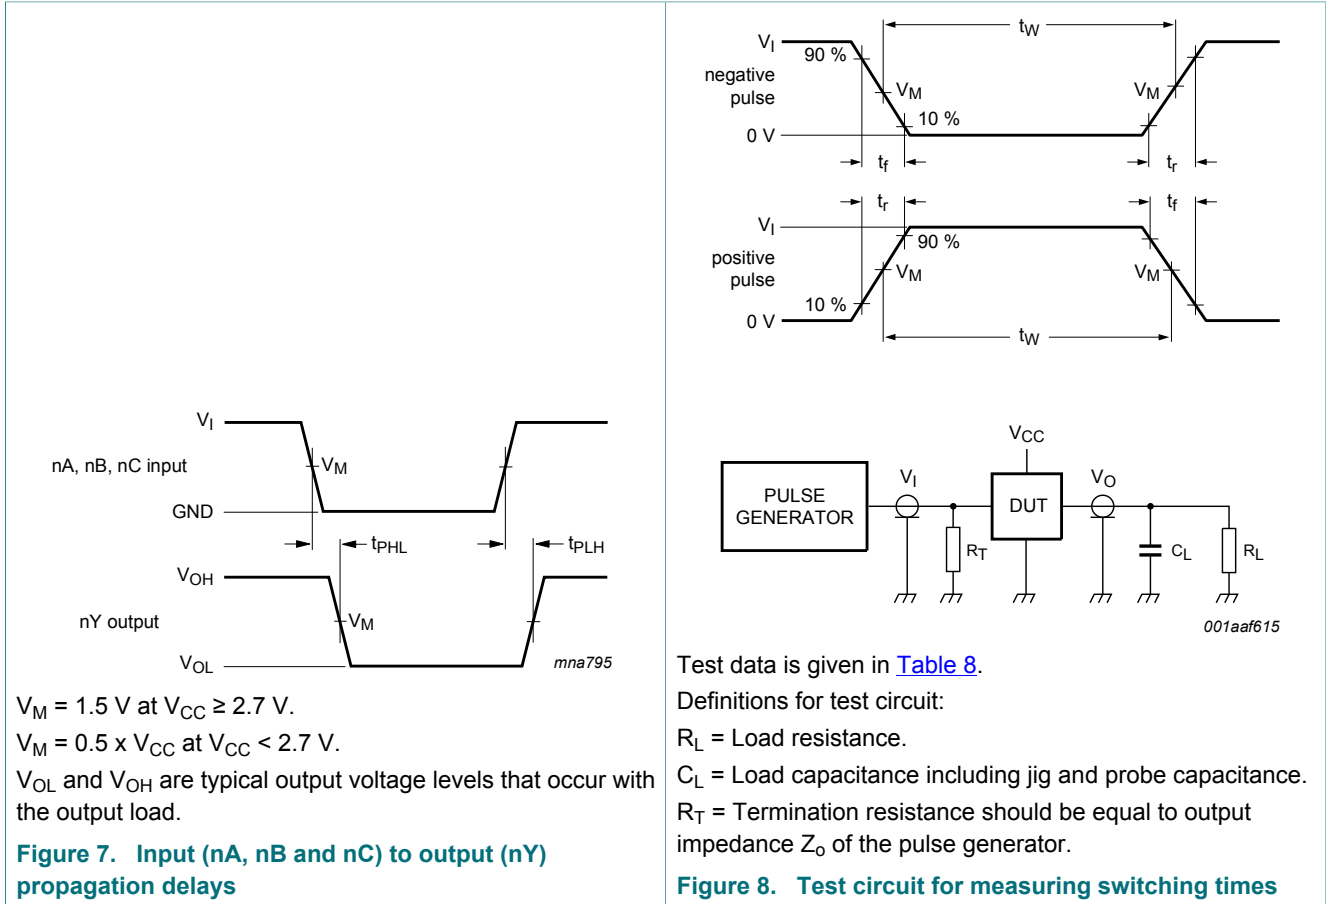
$V_I$

nA, nB, nC input

$V_M$

GND

$t_{PHL}$

$t_{PLH}$

$V_{OH}$

nY output

$V_M$

$V_{OL}$

mna795

$V_M$ = 1.5 V at $V_{CC} \geq 2.7$ V.

$V_M$ = 0.5 x $V_{CC}$ at $V_{CC} < 2.7$ V.

$V_{OL}$ and $V_{OH}$ are typical output voltage levels that occur with the output load.

Figure 7. Input (nA, nB and nC) to output (nY) propagation delays

$t_W$

$V_I$

90 %

negative pulse

$V_M$

$V_M$

10 %

0 V

$t_f$

$t_r$

$t_r$

$t_f$

$V_I$

90 %

positive pulse

$V_M$

$V_M$

10 %

0 V

$t_W$

$V_{CC}$

PULSE GENERATOR

$V_I$

DUT

$V_O$

$R_T$

$C_L$

$R_L$

001aaf615

Test data is given in Table 8.

Definitions for test circuit:

$R_L$ = Load resistance.

$C_L$ = Load capacitance including jig and probe capacitance.

$R_T$ = Termination resistance should be equal to output impedance $Z_o$ of the pulse generator.

Figure 8. Test circuit for measuring switching times